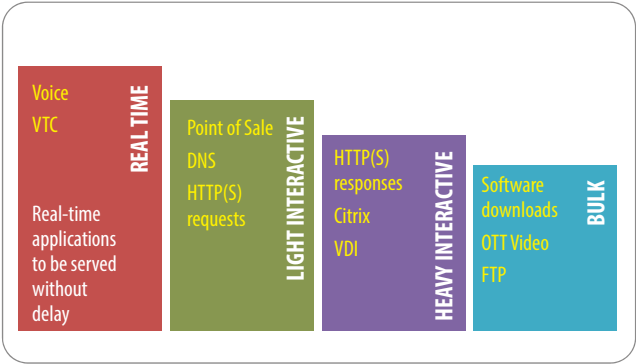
Voice

VTC

REAL TIME

Real-time applications to be served without delay

Point of Sale

DNS

HTTP(S) requests

LIGHT INTERACTIVE

HTTP(S) responses

Citrix

VDI

HEAVY INTERACTIVE

Software downloads

OTT Video

FTP

BULK